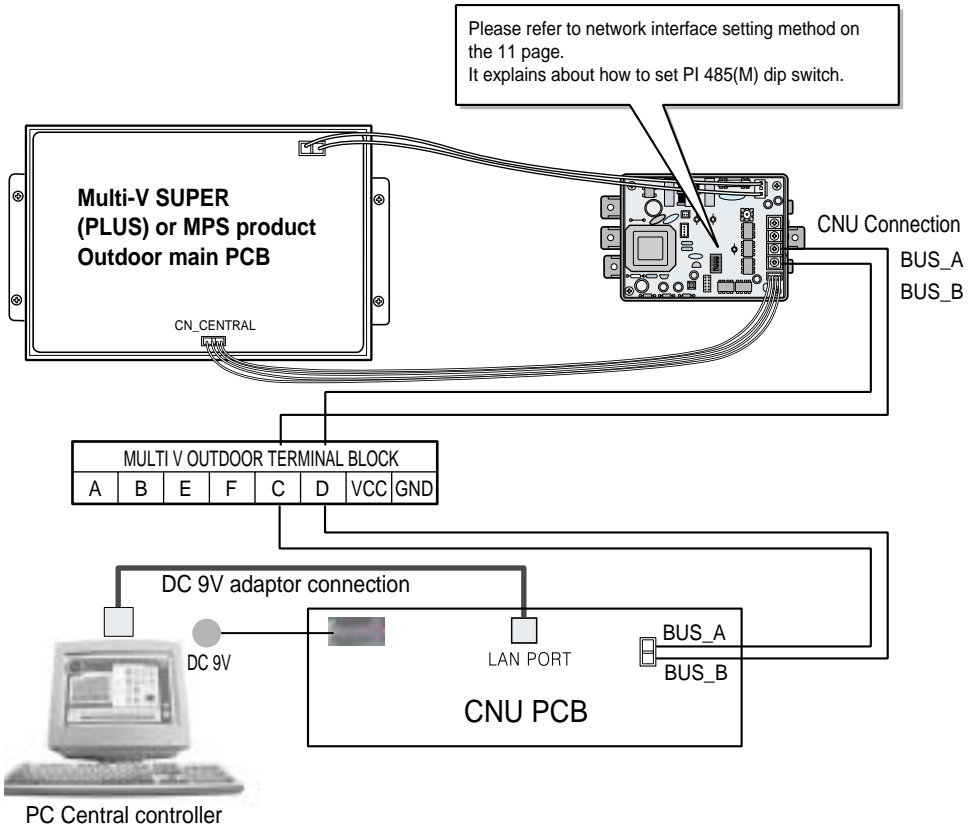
Please refer to network interface setting method on the 11 page.
It explains about how to set PI 485(M) dip switch.

Multi-V SUPER (PLUS) or MPS product Outdoor main PCB

CN_CENTRAL

CNU Connection
BUS_A
BUS_B

MULTI V OUTDOOR TERMINAL BLOCK

| A | B | E | F | C | D | VCC | GND |
|---|---|---|---|---|---|---|---|

DC 9V adaptor connection

DC 9V

LAN PORT

BUS_A
BUS_B

CNU PCB

PC Central controller